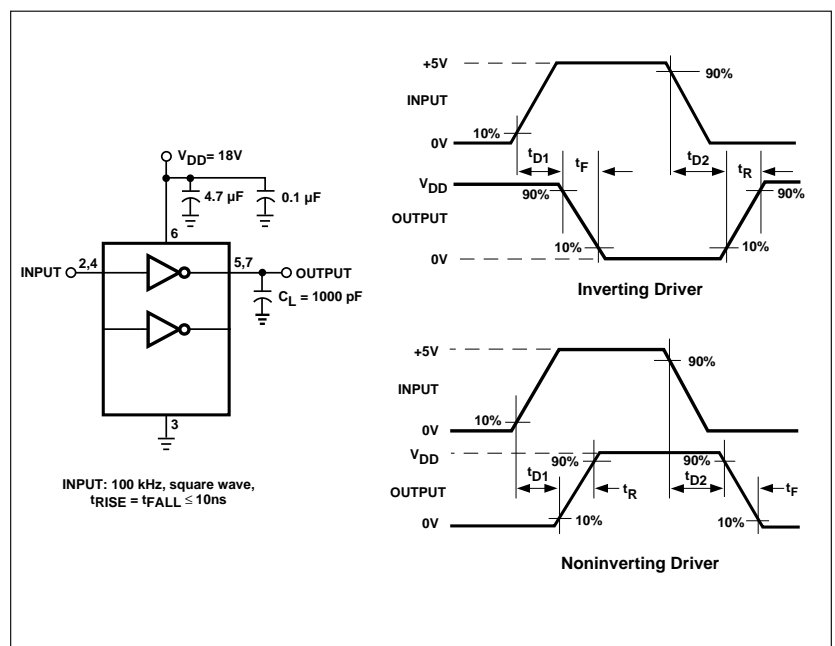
$V_{DD}$= 18V

4.7 µF

0.1 µF

6

INPUT

2,4

5,7

OUTPUT

$C_L$ = 1000 pF

3

INPUT: 100 kHz, square wave, $t_{RISE} = t_{FALL} \leq 10ns$

+5V

90%

INPUT

10%

0V

$t_{D1}$

$t_F$

$t_{D2}$

$t_R$

$V_{DD}$

90%

90%

OUTPUT

10%

10%

0V

Inverting Driver

+5V

90%

INPUT

10%

0V

$V_{DD}$

90%

90%

$t_{D1}$

OUTPUT

$t_R$

$t_{D2}$

$t_F$

0V

10%

10%

Noninverting Driver